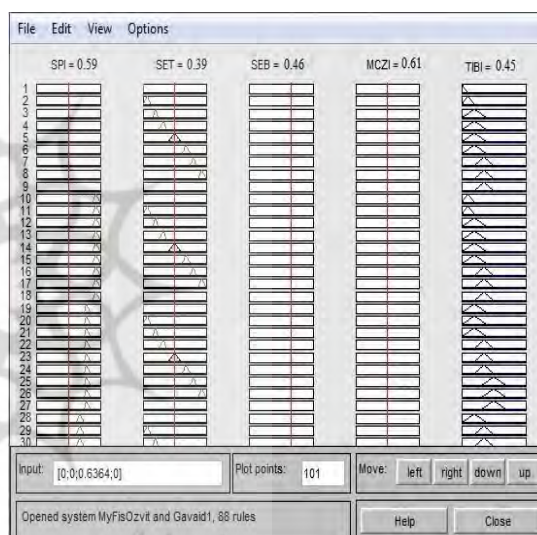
File Edit View Options

SPI = 0.59 SET = 0.39 SEB = 0.46 MCZI = 0.61 TIBI = 0.45

1
2
3
4
5
6
7
8
9
10
11
12
13
14
15
16
17
18
19
20
21
22
23
24
25
26
27
28
29
30

Input: [0;0;0.6364;0] Plot points: 101 Move: left right down up

Opened system MyFisOzvit and Gavaid1, 88 rules Help Close